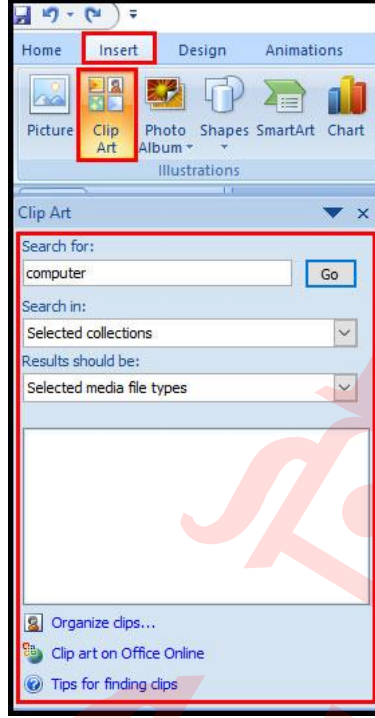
Home Insert Design Animations

Picture Clip Art Photo Album Shapes SmartArt Chart

Illustrations

Clip Art

Search for:

computer

Go

Search in:

Selected collections

Results should be:

Selected media file types

Organize clips...

Clip art on Office Online

Tips for finding clips